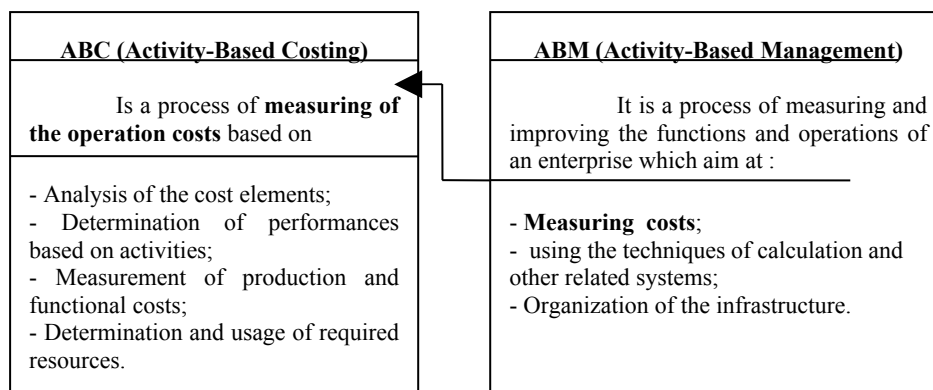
ABC (Activity-Based Costing)

Is a process of measuring of the operation costs based on

- Analysis of the cost elements;
- Determination of performances based on activities;
- Measurement of production and functional costs;
- Determination and usage of required resources.

ABM (Activity-Based Management)

It is a process of measuring and improving the functions and operations of an enterprise which aim at :

- Measuring costs;
- using the techniques of calculation and other related systems;
- Organization of the infrastructure.